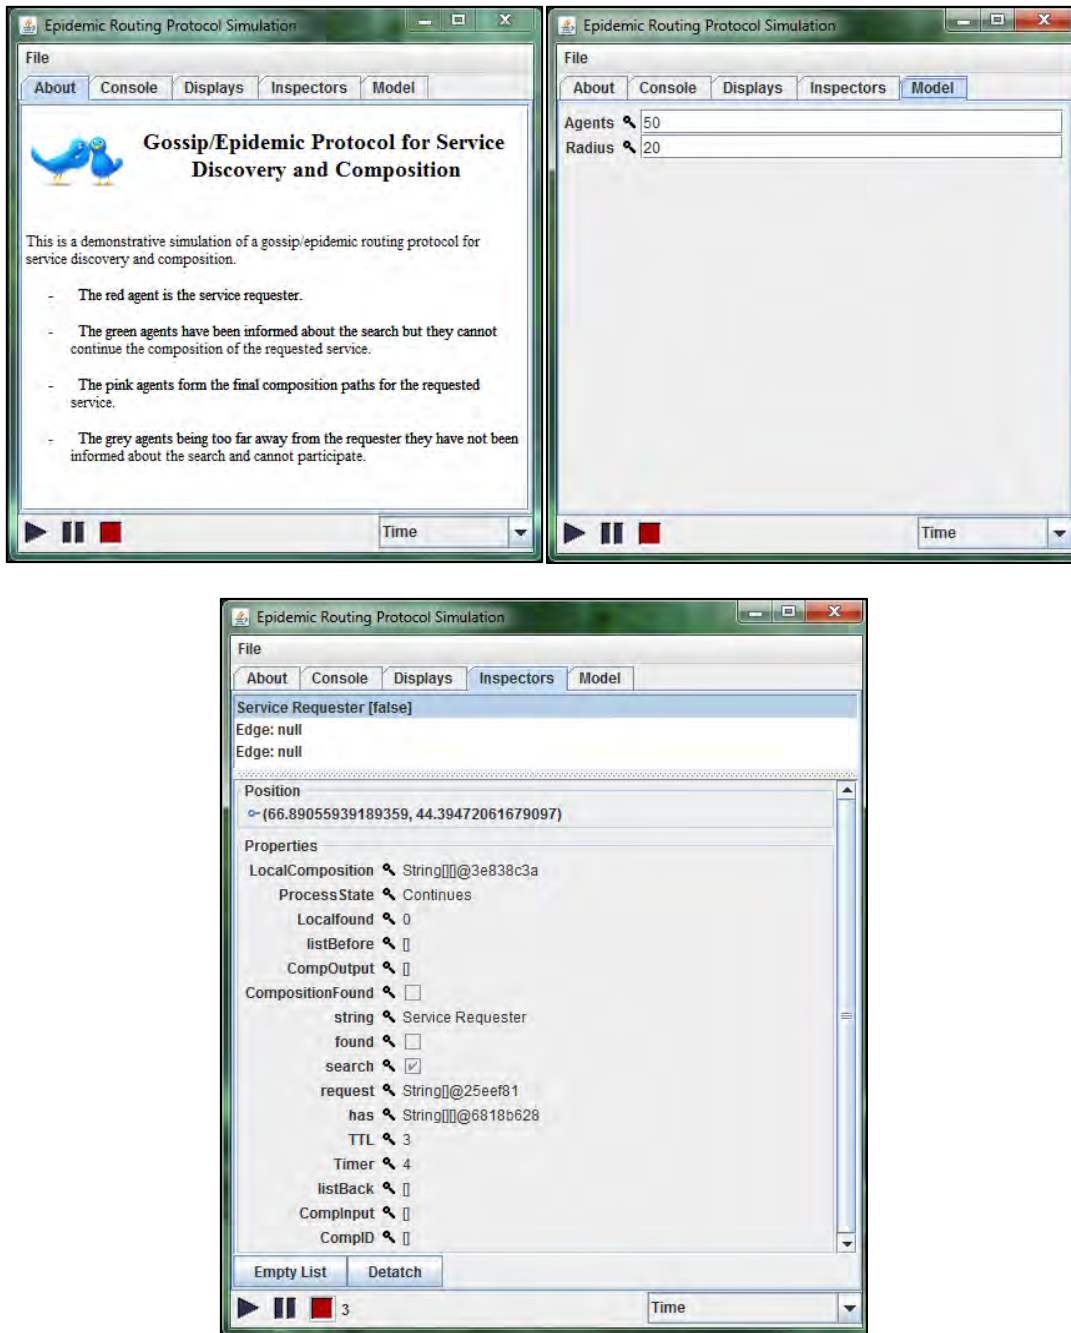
Epidemic Routing Protocol Simulation

File

About | Console | Displays | Inspectors | Model

Gossip/Epidemic Protocol for Service Discovery and Composition

This is a demonstrative simulation of a gossip/epidemic routing protocol for service discovery and composition.

- The red agent is the service requester.

- The green agents have been informed about the search but they cannot continue the composition of the requested service.

- The pink agents form the final composition paths for the requested service.

- The grey agents being too far away from the requester they have not been informed about the search and cannot participate.

Time

Epidemic Routing Protocol Simulation

File

About | Console | Displays | Inspectors | Model

Agents 50
Radius 20

Time

Epidemic Routing Protocol Simulation

File

About | Console | Displays | Inspectors | Model

Service Requester [false]
Edge: null
Edge: null

Position
(66.89055939189359, 44.39472061679097)

Properties
LocalComposition String[][]@3e838c3a
ProcessState Continues
Localfound 0
listBefore []
CompOutput []
CompositionFound
string Service Requester
found
search
request String[]@25eef81
has String[][]@6818b628
TTL 3
Timer 4
listBack []
CompInput []
CompID []

Empty List | Detatch

3

Time